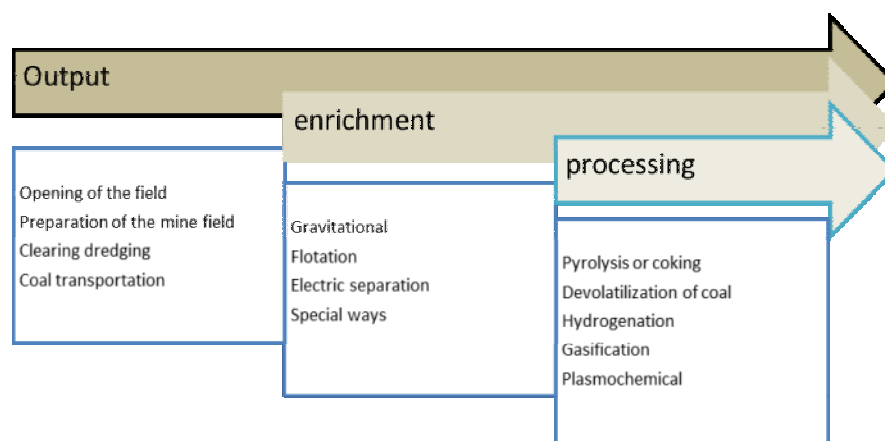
Output

enrichment

processing

Opening of the field
Preparation of the mine field
Clearing dredging
Coal transportation

Gravitational
Flotation
Electric separation
Special ways

Pyrolysis or coking
Devolatilization of coal
Hydrogenation
Gasification
Plasmochemical